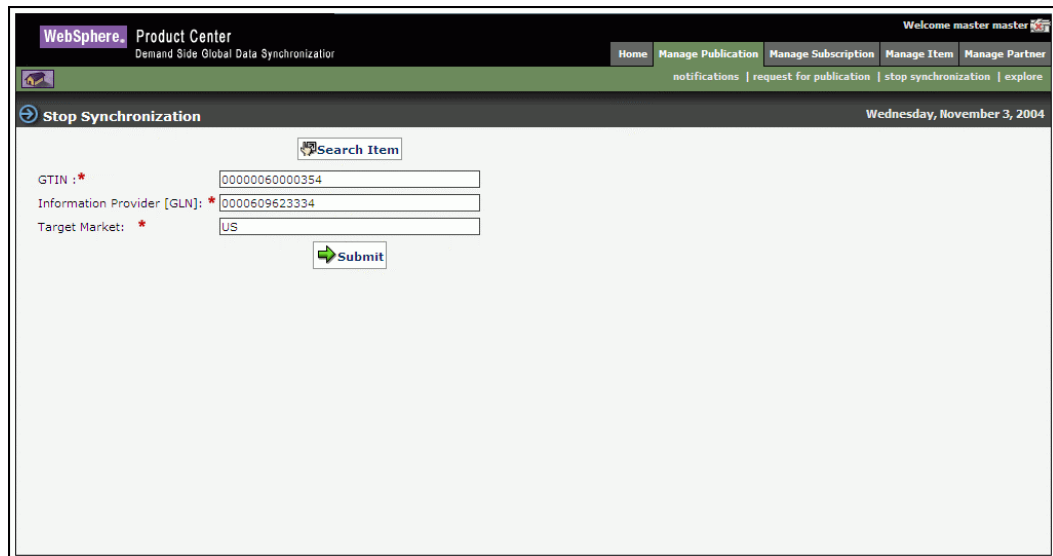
WebSphere. Product Center
Demand Side Global Data Synchronization

Welcome master master

Home | Manage Publication | Manage Subscription | Manage Item | Manage Partner

notifications | request for publication | stop synchronization | explore

Stop Synchronization

Wednesday, November 3, 2004

Search Item

GTIN :* 00000060000354

Information Provider [GLN]: * 0000609623334

Target Market: * US

Submit